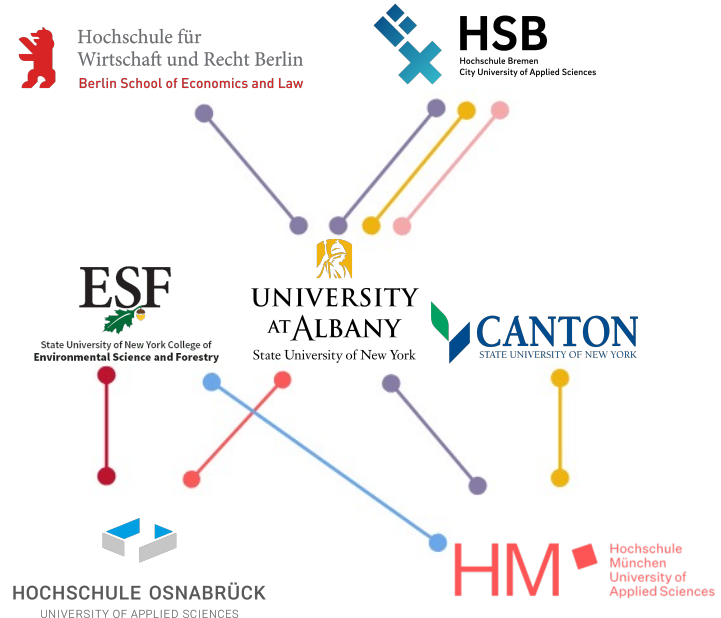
Hochschule für Wirtschaft und Recht Berlin
Berlin School of Economics and Law

HSB
Hochschule Bremen
City University of Applied Sciences

ESF
State University of New York College of
Environmental Science and Forestry

UNIVERSITY AT ALBANY
State University of New York

CANTON
STATE UNIVERSITY OF NEW YORK

HOCHSCHULE OSNABRÜCK
UNIVERSITY OF APPLIED SCIENCES

HM
Hochschule München
University of Applied Sciences